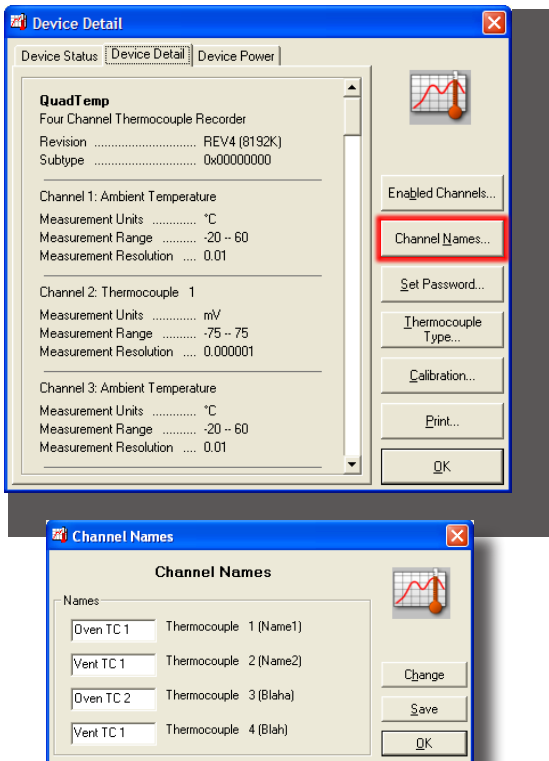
Device Detail

Device Status | Device Detail | Device Power

QuadTemp
Four Channel Thermocouple Recorder
Revision .............................. REV4 (8192K)
Subtype .............................. 0x00000000

Channel 1: Ambient Temperature
Measurement Units ............ °C
Measurement Range ......... -20 -- 60
Measurement Resolution .... 0.01

Channel 2: Thermocouple 1
Measurement Units ............ mV
Measurement Range ......... -75 -- 75
Measurement Resolution .... 0.000001

Channel 3: Ambient Temperature
Measurement Units ............ °C
Measurement Range ......... -20 -- 60
Measurement Resolution .... 0.01

Enabled Channels...
Channel Names...
Set Password...
Thermocouple Type...
Calibration...
Print...
OK

Channel Names

Channel Names

Names

| Oven TC 1 | Thermocouple 1 (Name1) |
|---|---|
| Vent TC 1 | Thermocouple 2 (Name2) |
| Oven TC 2 | Thermocouple 3 (Blaha) |
| Vent TC 1 | Thermocouple 4 (Blah) |

Change
Save
OK